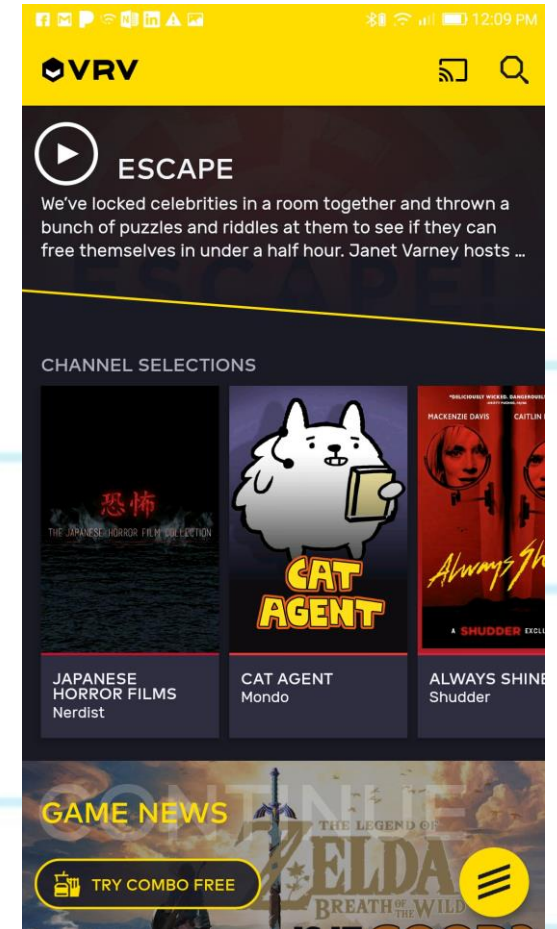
12:09 PM

VRV

ESCAPE

We've locked celebrities in a room together and thrown a bunch of puzzles and riddles at them to see if they can free themselves in under a half hour. Janet Varney hosts ...

CHANNEL SELECTIONS

恐怖
THE JAPANESE HORROR FILM COLLECTION

JAPANESE HORROR FILMS
Nerdist

CAT AGENT

CAT AGENT
Mondo

"DELICIOUSLY WICKED. DANGEROUSLY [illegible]"
MACKENZIE DAVIS CAITLIN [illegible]
Always Sh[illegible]
A SHUDDER EXCLU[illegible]

ALWAYS SHINE
Shudder

GAME NEWS

CONTINUE

THE LEGEND OF ZELDA BREATH OF THE WILD

TRY COMBO FREE